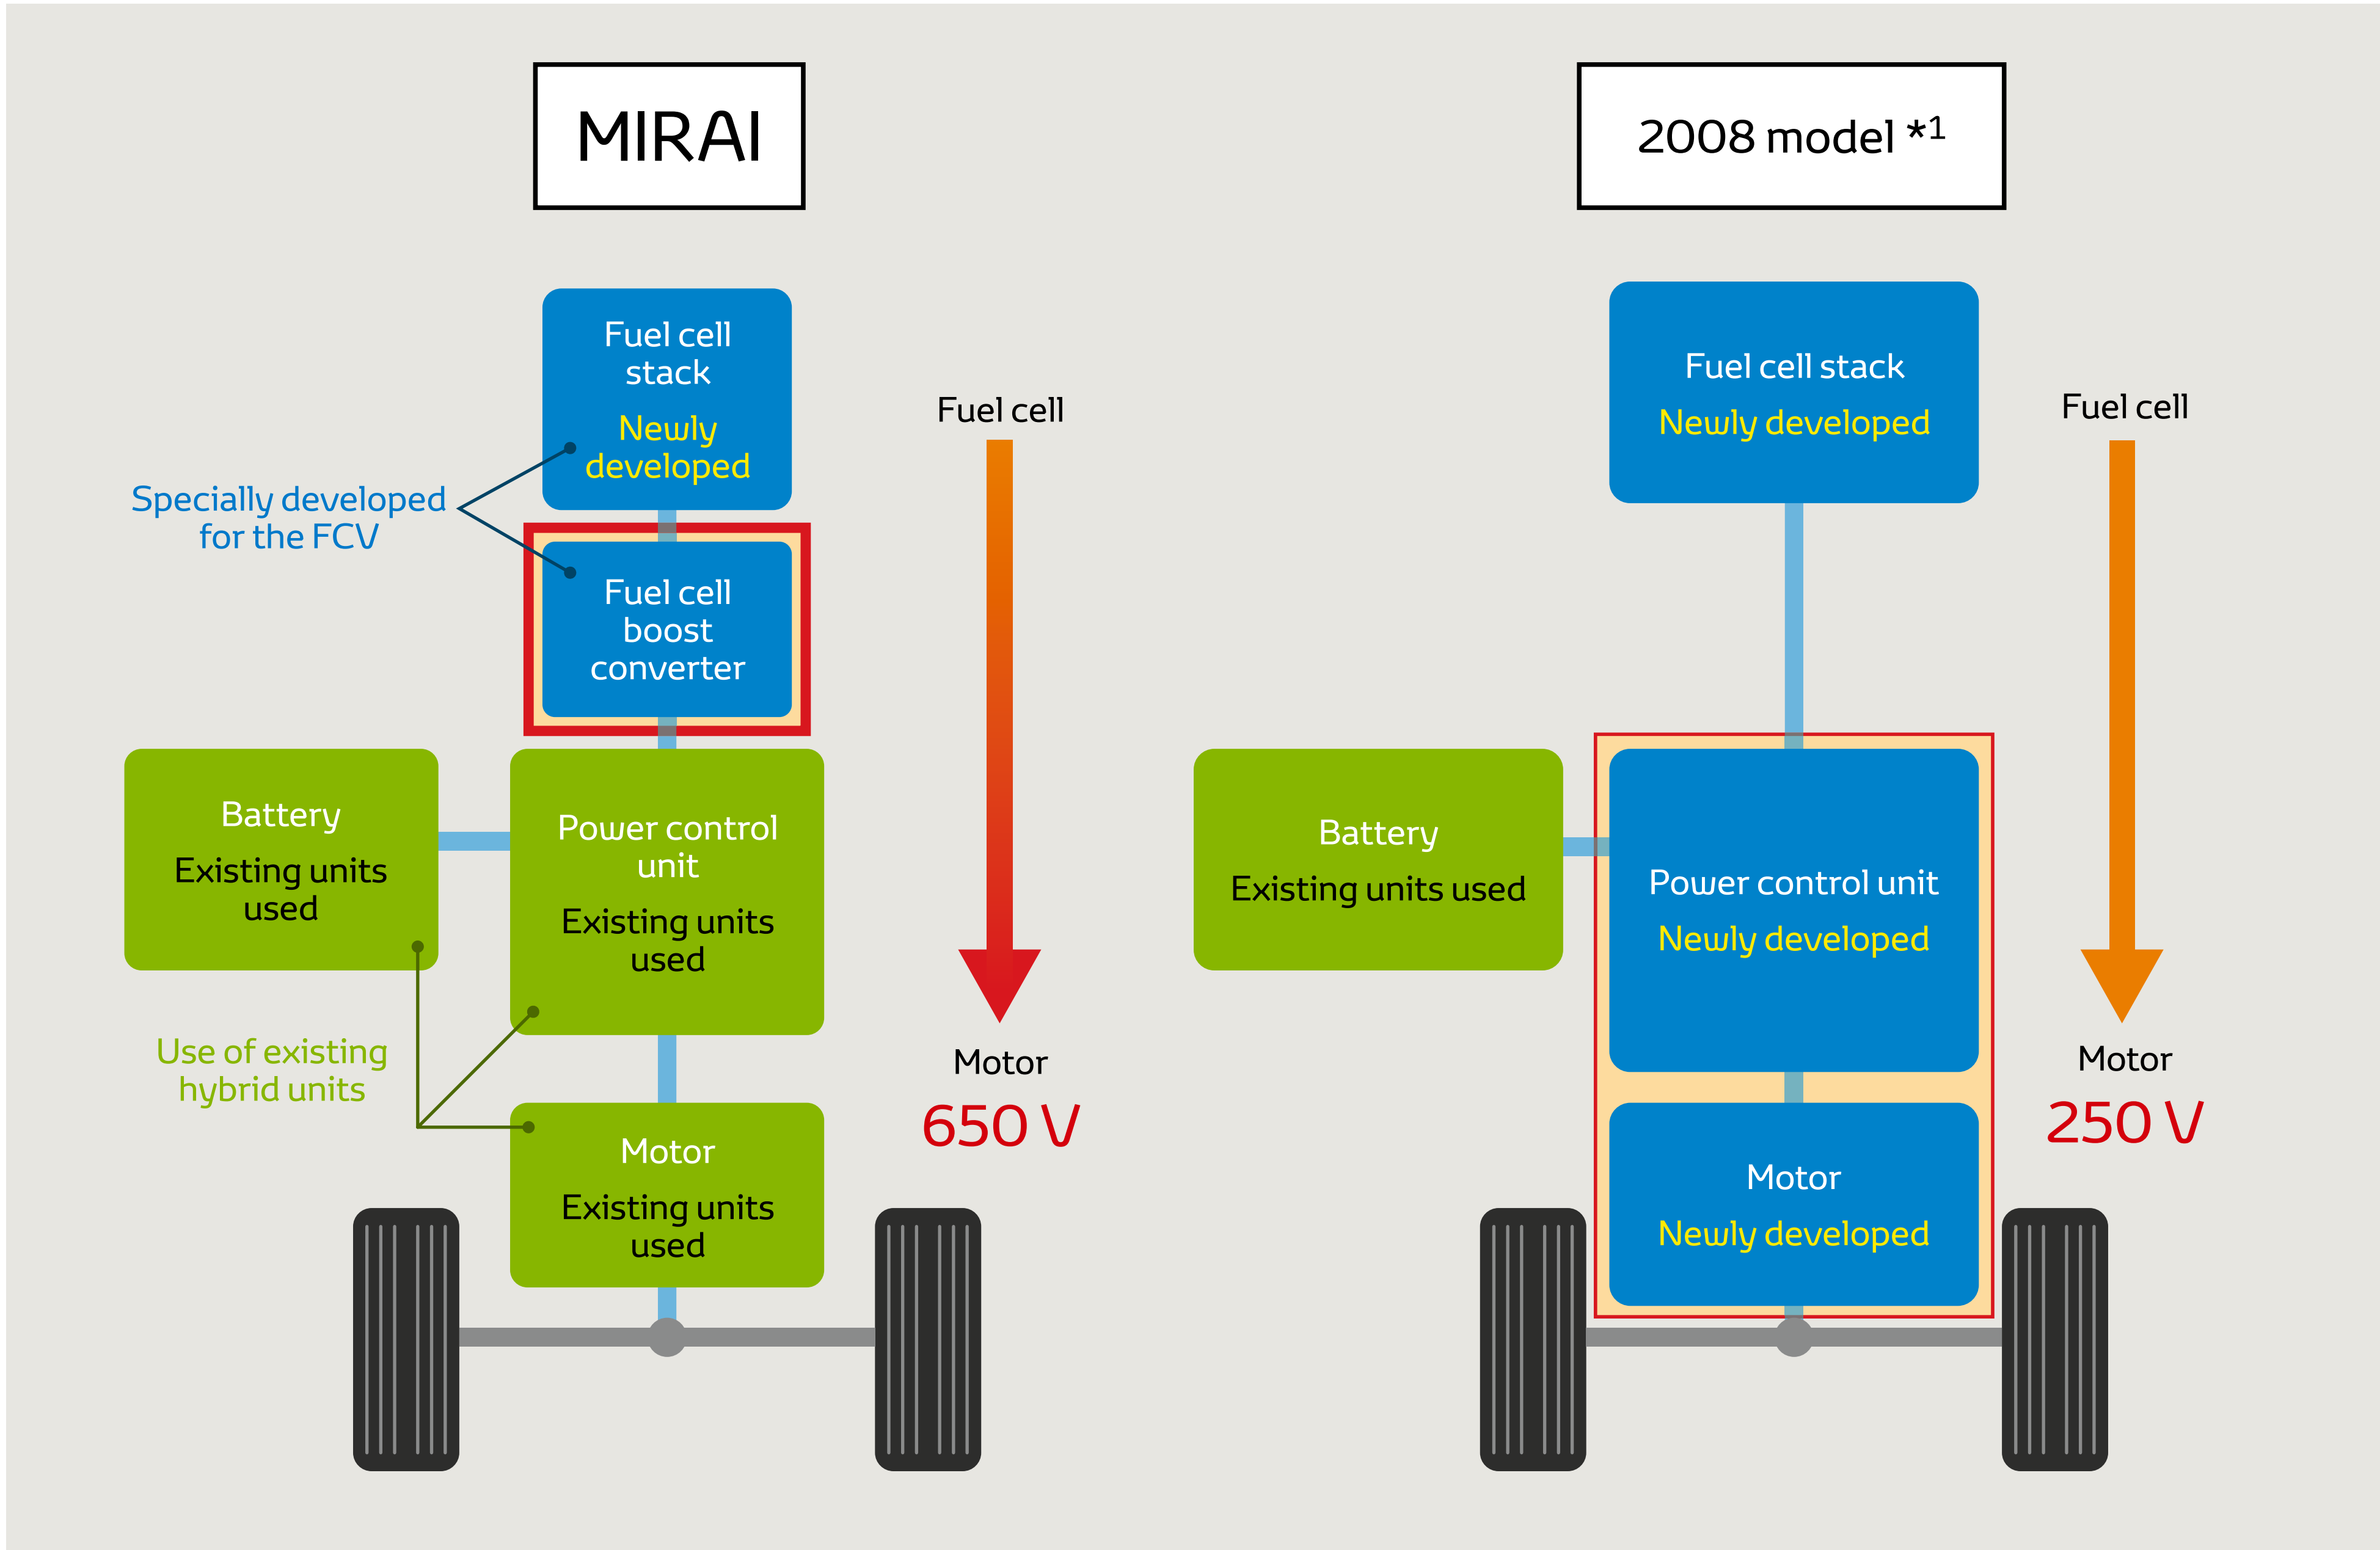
MIRAI

Fuel cell stack
Newly developed

Specially developed for the FCV

Fuel cell boost converter

Fuel cell

Battery
Existing units used

Power control unit
Existing units used

Use of existing hybrid units

Motor
Existing units used

Motor
650 V

2008 model *1

Fuel cell stack
Newly developed

Fuel cell

Battery
Existing units used

Power control unit
Newly developed

Motor
Newly developed

Motor
250 V